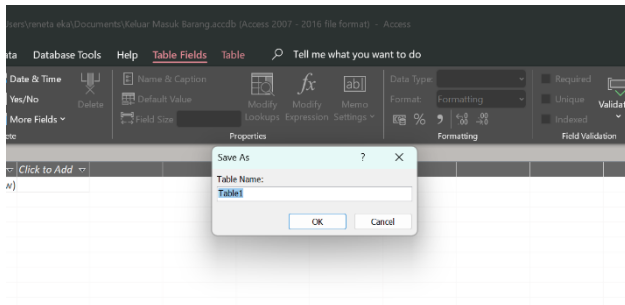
\Users\veneta eka\Documents\Keluar Masuk Barang.accdb (Access 2007 - 2016 file format) - Access

ata Database Tools Help Table Fields Table Tell me what you want to do

Date & Time
Yes/No
More Fields
Delete
ete

Name & Caption
Default Value
Field Size
Modify Lookups
Modify Expression
Memo Settings
Properties

Data Type:
Format: Formatting
Formatting

Required
Unique
Indexed
Validation
Field Validation

Click to Add
w)

Save As ? ✕
Table Name:
Table1
OK Cancel